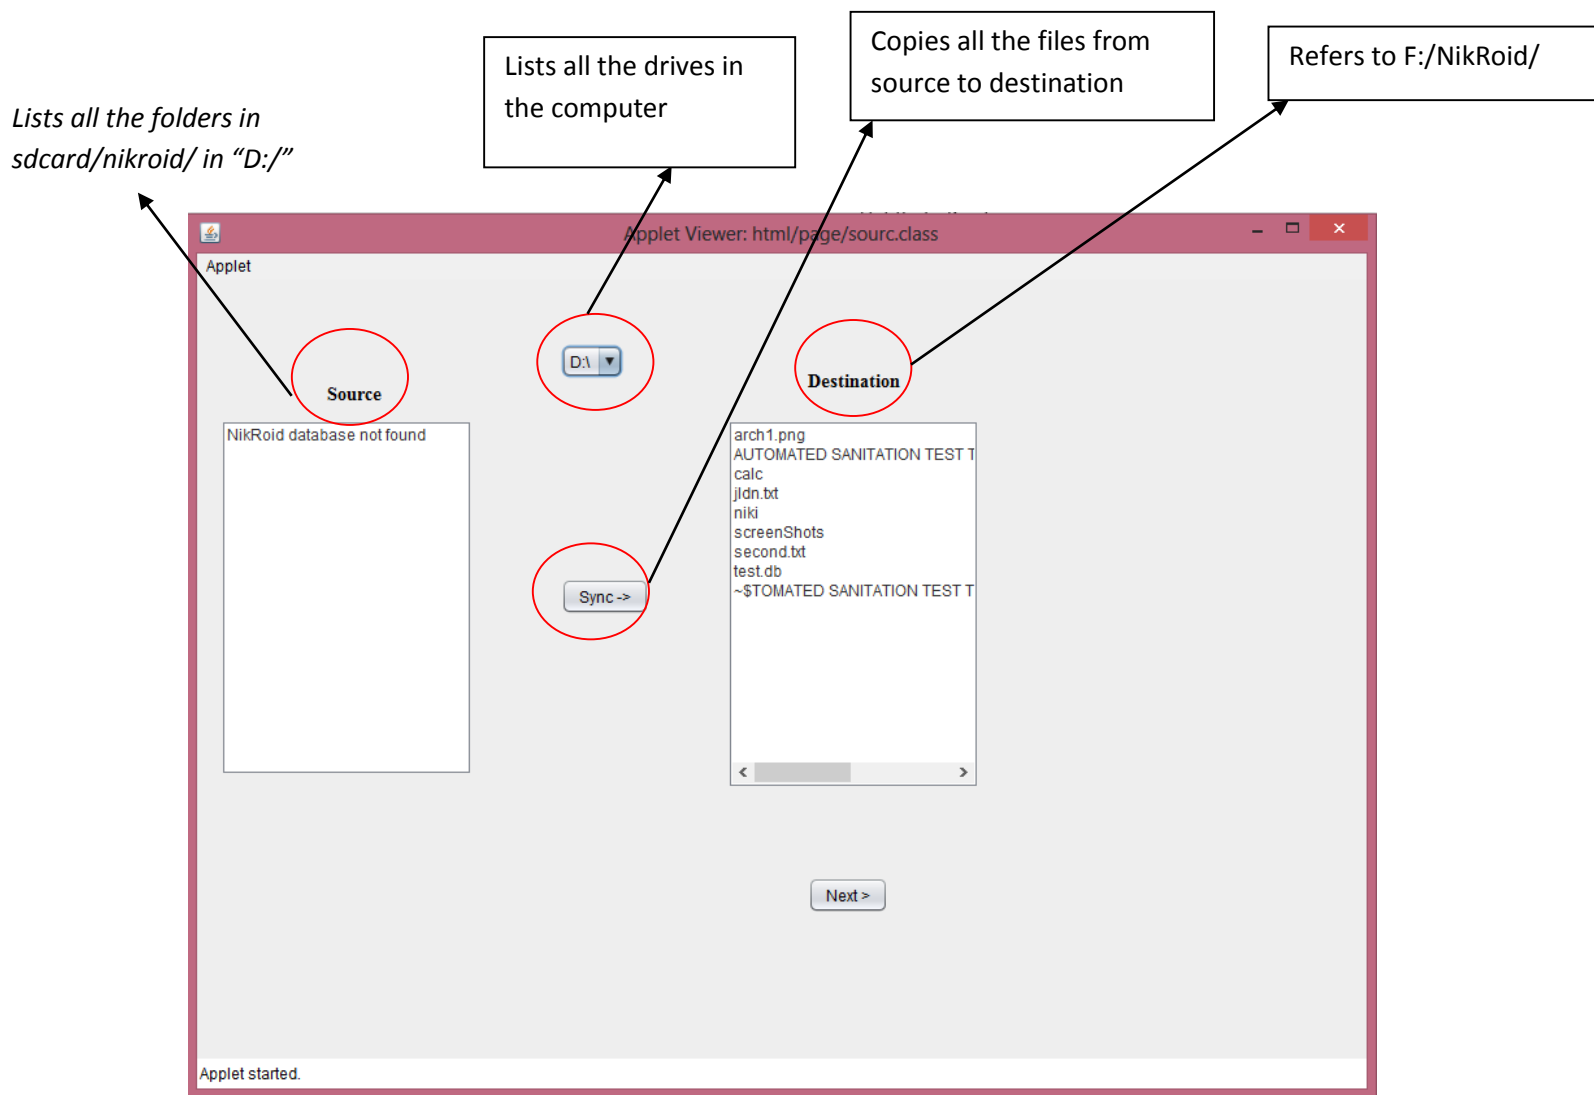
Lists all the folders in sdcard/nikroid/ in “D:/”

Lists all the drives in the computer

Copies all the files from source to destination

Refers to F:/NikRoid/

Applet Viewer: html/page/sourc.class

Applet

Source

D:\

Destination

NikRoid database not found

arch1.png
AUTOMATED SANITATION TEST T
calc
jldn.txt
niki
screenShots
second.txt
test.db
~$TOMATED SANITATION TEST T

Sync ->

Next >

Applet started.